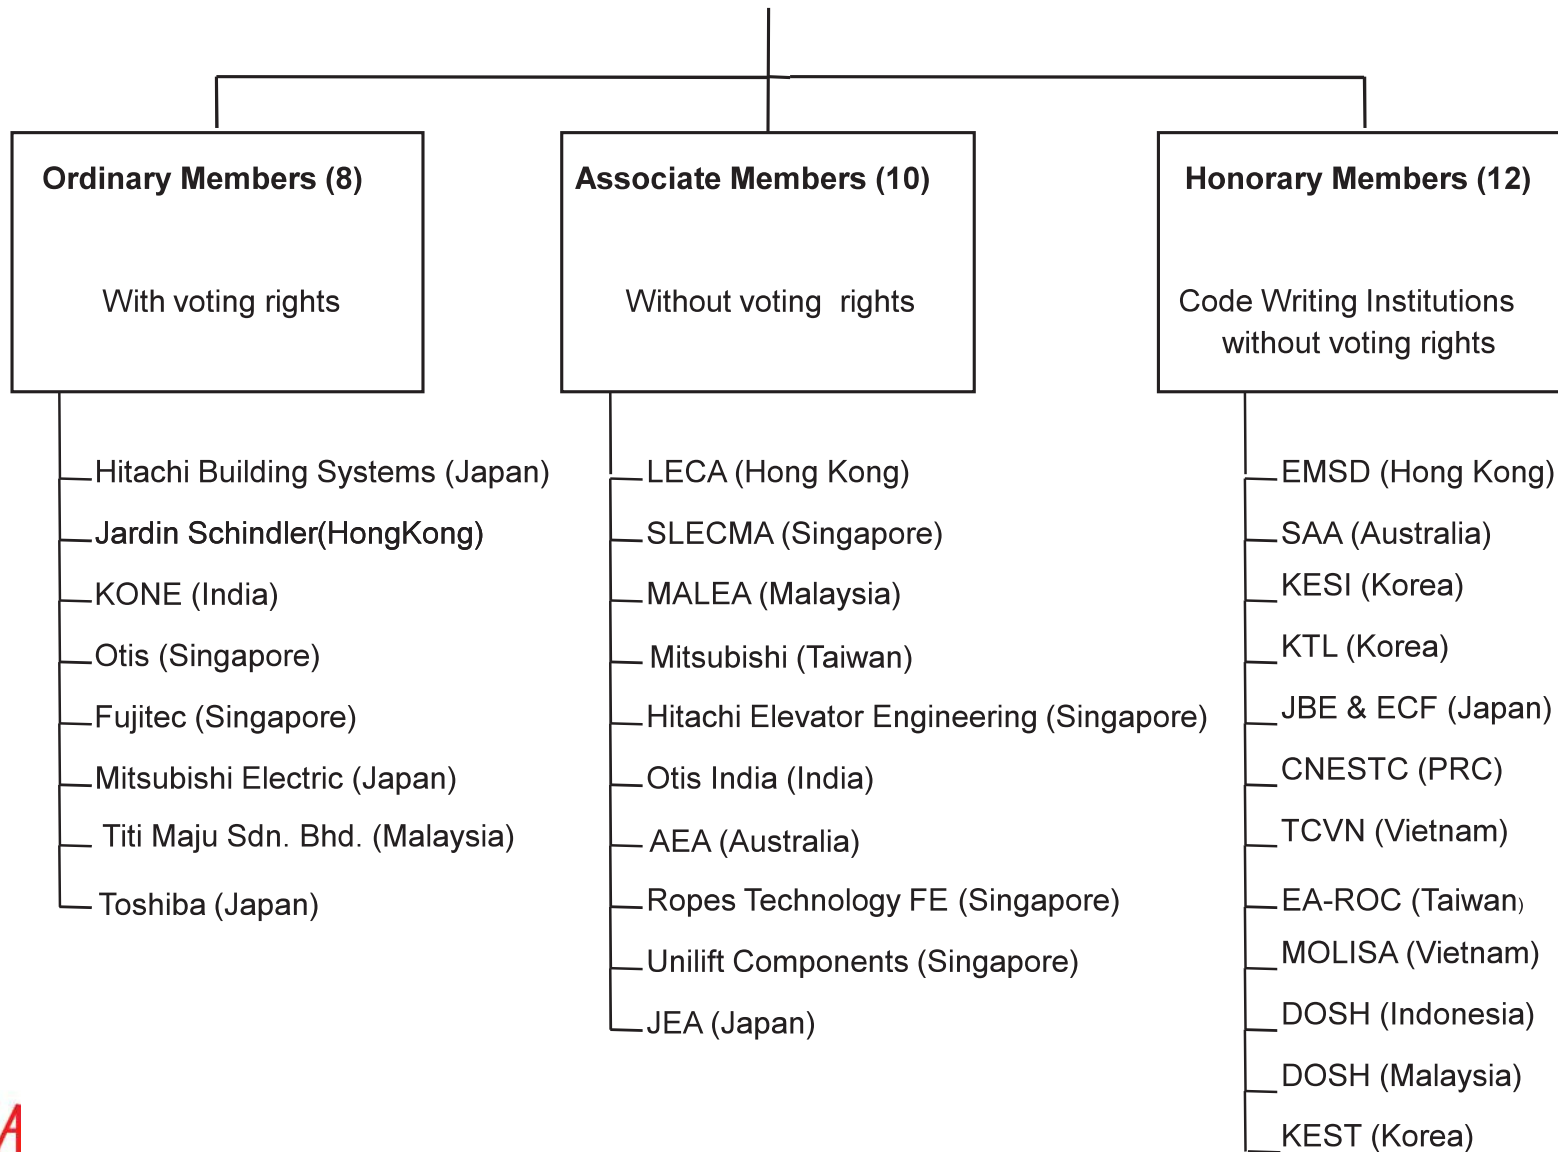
Ordinary Members (8)

With voting rights

Hitachi Building Systems (Japan)
Jardin Schindler(HongKong)
KONE (India)
Otis (Singapore)
Fujitec (Singapore)
Mitsubishi Electric (Japan)
Titi Maju Sdn. Bhd. (Malaysia)
Toshiba (Japan)

Associate Members (10)

Without voting rights

LECA (Hong Kong)
SLECMA (Singapore)
MALEA (Malaysia)
Mitsubishi (Taiwan)
Hitachi Elevator Engineering (Singapore)
Otis India (India)
AEA (Australia)
Ropes Technology FE (Singapore)
Unilift Components (Singapore)
JEA (Japan)

Honorary Members (12)

Code Writing Institutions without voting rights

EMSD (Hong Kong)
SAA (Australia)
KESI (Korea)
KTL (Korea)
JBE & ECF (Japan)
CNESTC (PRC)
TCVN (Vietnam)
EA-ROC (Taiwan)
MOLISA (Vietnam)
DOSH (Indonesia)
DOSH (Malaysia)
KEST (Korea)

A